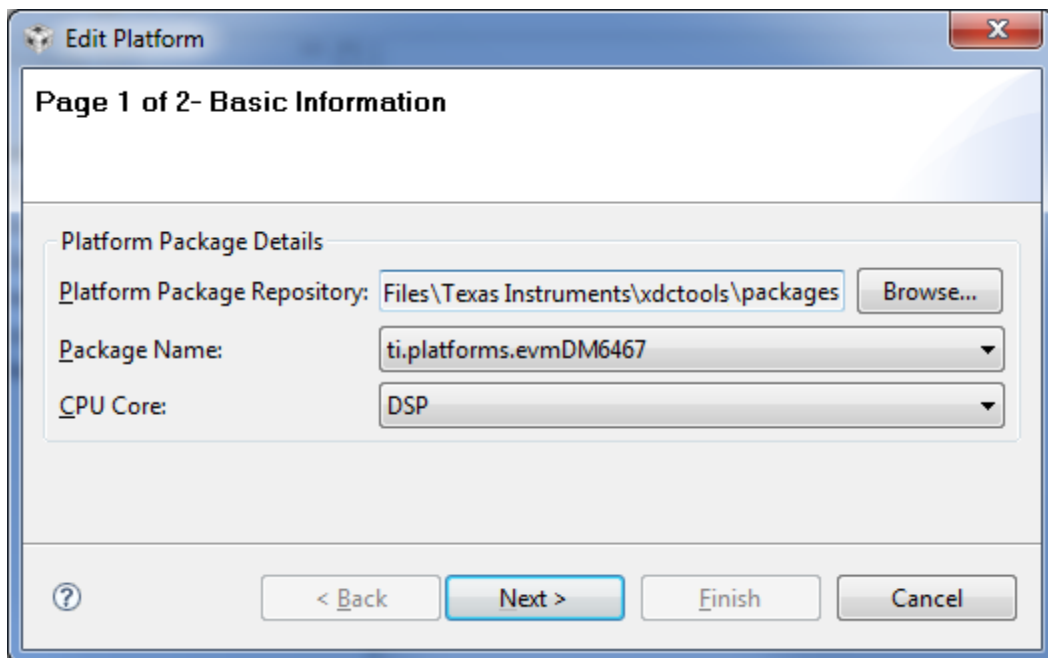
Edit Platform

Page 1 of 2- Basic Information

Platform Package Details

Platform Package Repository: Files\Texas Instruments\xdctools\packages Browse...

Package Name: ti.platforms.evmDM6467

CPU Core: DSP

?

< Back

Next >

Finish

Cancel